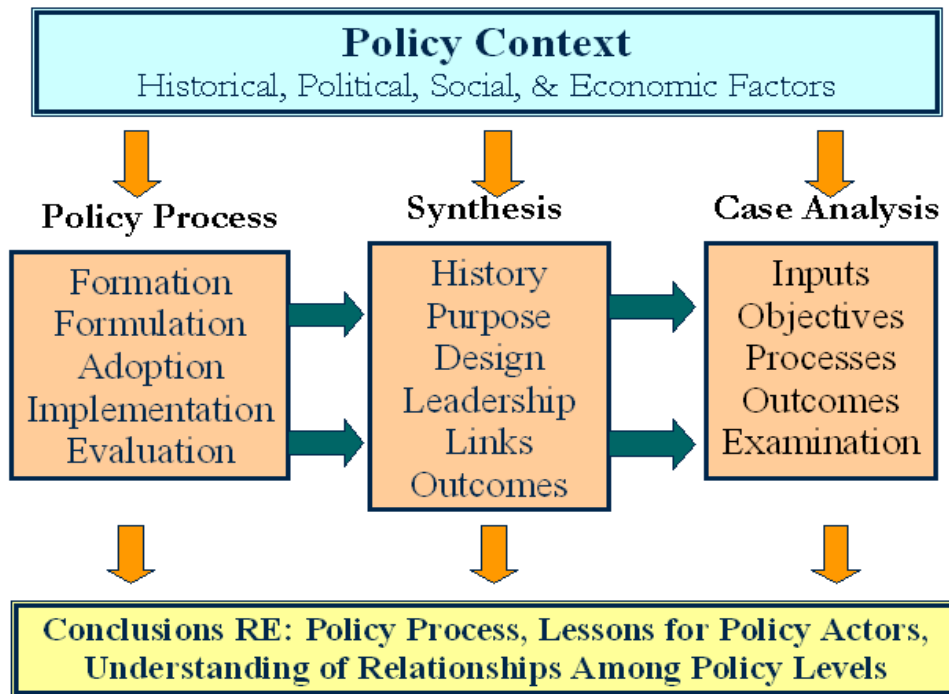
Policy Context
Historical, Political, Social, & Economic Factors

Policy Process

Formation
Formulation
Adoption
Implementation
Evaluation

Synthesis

History
Purpose
Design
Leadership
Links
Outcomes

Case Analysis

Inputs
Objectives
Processes
Outcomes
Examination

Conclusions RE: Policy Process, Lessons for Policy Actors, Understanding of Relationships Among Policy Levels